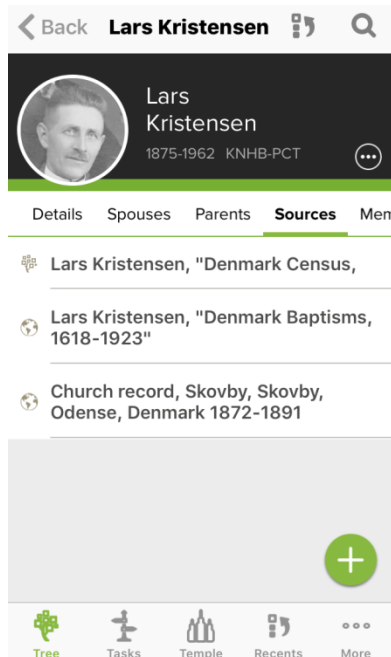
Back Lars Kristensen

Lars Kristensen
1875-1962 KNHB-PCT

Details Spouses Parents Sources Mem

Lars Kristensen, "Denmark Census,

Lars Kristensen, "Denmark Baptisms, 1618-1923"

Church record, Skovby, Skovby, Odense, Denmark 1872-1891

+

Tree Tasks Temple Recents More